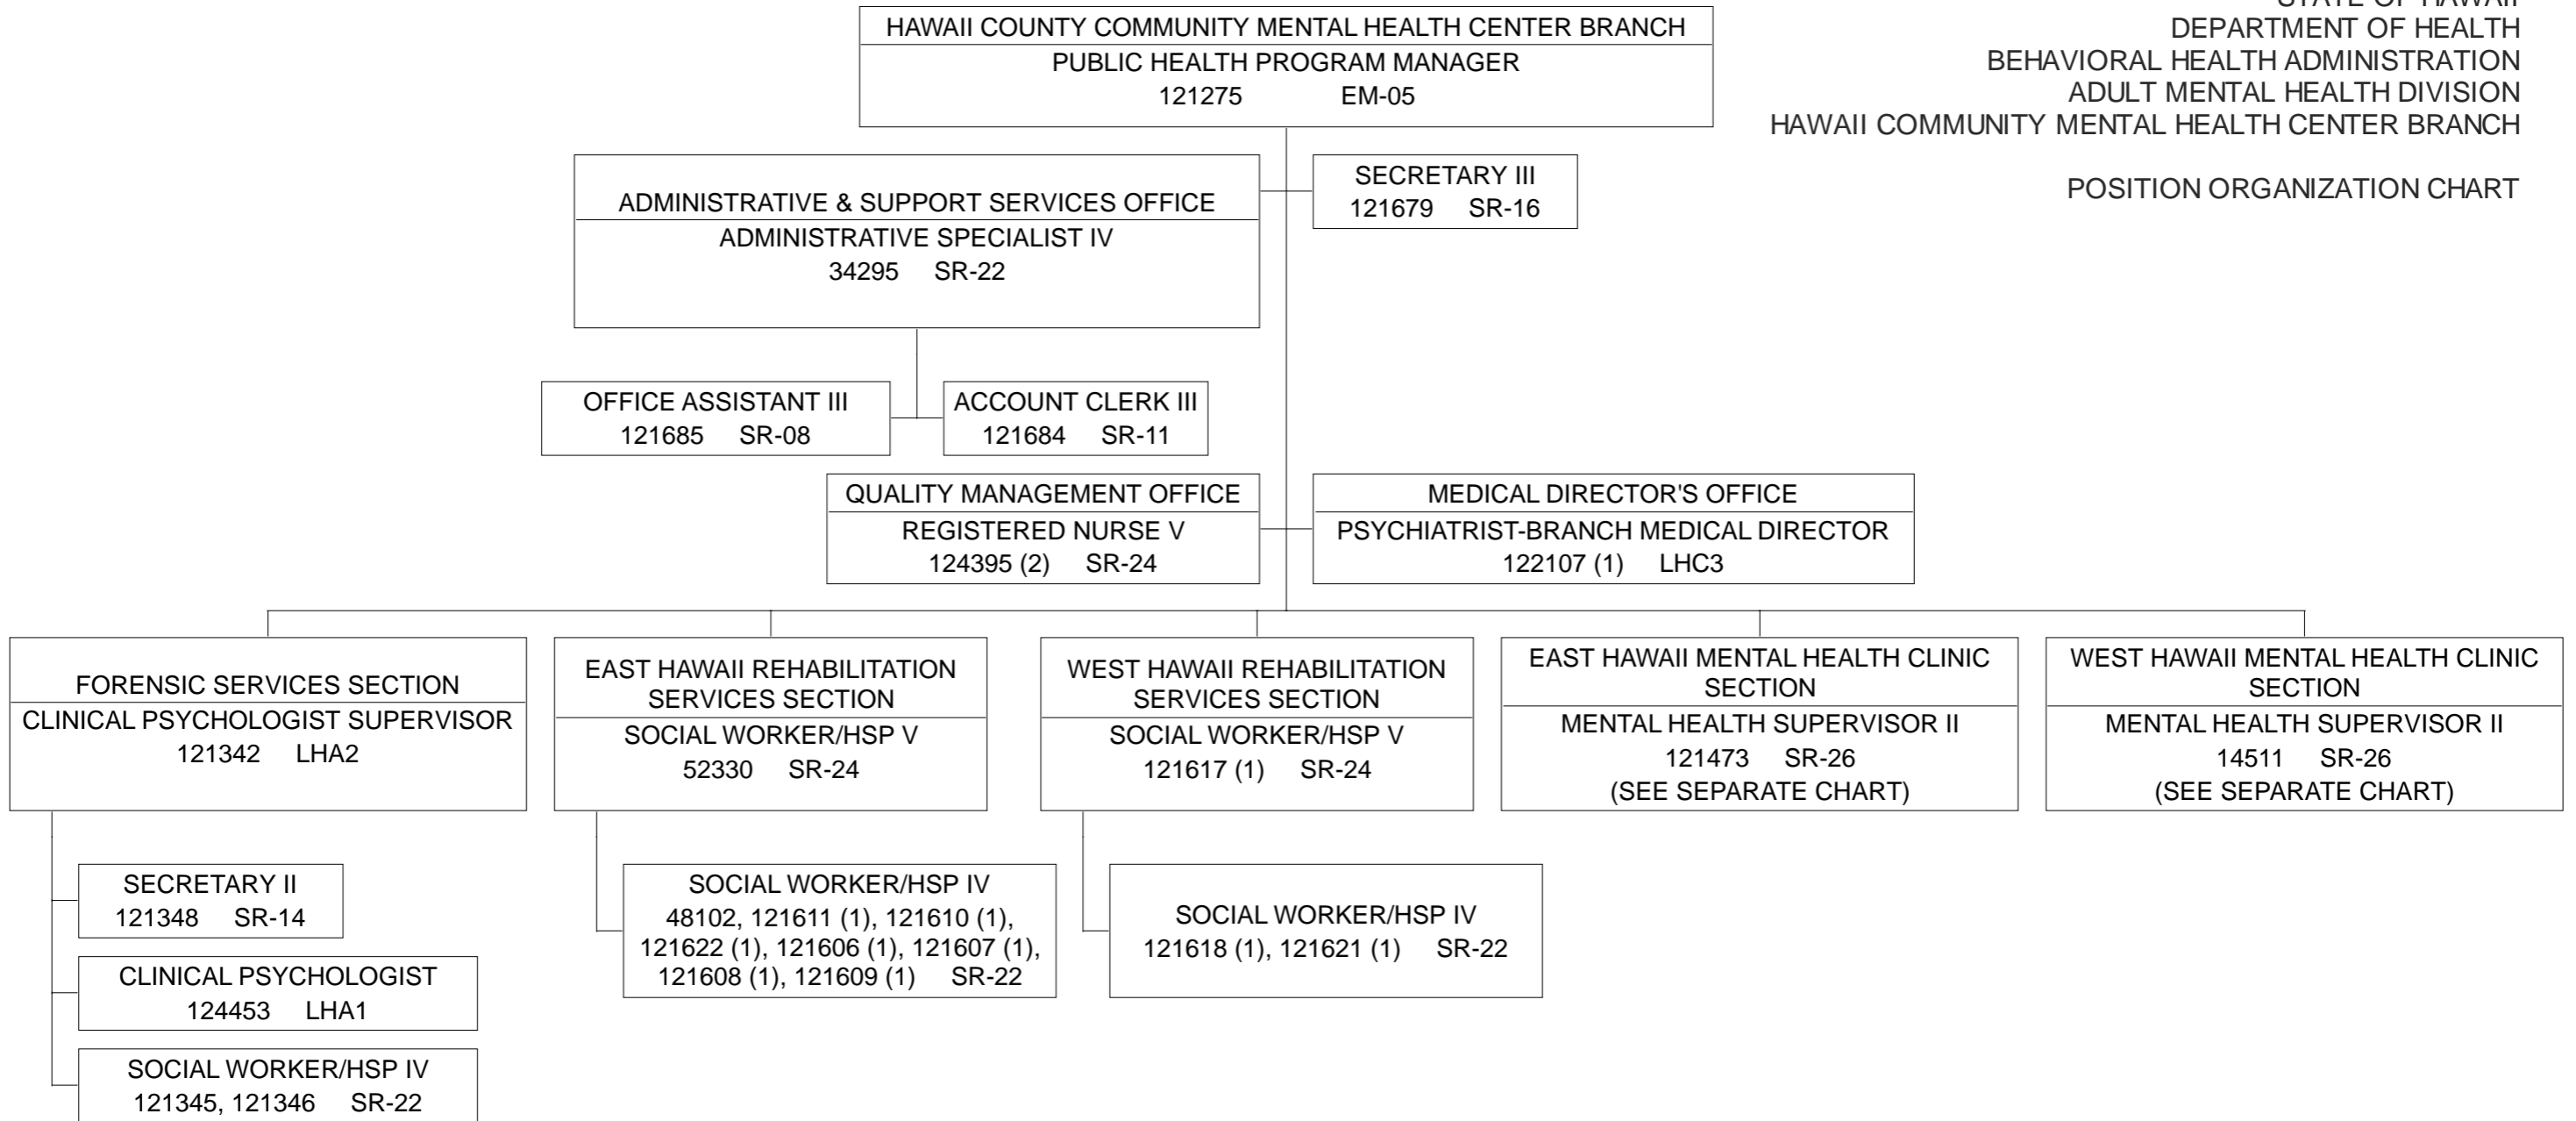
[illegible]
DEPARTMENT OF HEALTH
BEHAVIORAL HEALTH ADMINISTRATION
ADULT MENTAL HEALTH DIVISION
HAWAII COMMUNITY MENTAL HEALTH CENTER BRANCH

POSITION ORGANIZATION CHART

HAWAII COUNTY COMMUNITY MENTAL HEALTH CENTER BRANCH
PUBLIC HEALTH PROGRAM MANAGER
121275 EM-05

ADMINISTRATIVE & SUPPORT SERVICES OFFICE
ADMINISTRATIVE SPECIALIST IV
34295 SR-22

SECRETARY III
121679 SR-16

OFFICE ASSISTANT III
121685 SR-08

ACCOUNT CLERK III
121684 SR-11

QUALITY MANAGEMENT OFFICE
REGISTERED NURSE V
124395 (2) SR-24

MEDICAL DIRECTOR'S OFFICE
PSYCHIATRIST-BRANCH MEDICAL DIRECTOR
122107 (1) LHC3

FORENSIC SERVICES SECTION
CLINICAL PSYCHOLOGIST SUPERVISOR
121342 LHA2

EAST HAWAII REHABILITATION SERVICES SECTION
SOCIAL WORKER/HSP V
52330 SR-24

WEST HAWAII REHABILITATION SERVICES SECTION
SOCIAL WORKER/HSP V
121617 (1) SR-24

EAST HAWAII MENTAL HEALTH CLINIC SECTION
MENTAL HEALTH SUPERVISOR II
121473 SR-26
(SEE SEPARATE CHART)

WEST HAWAII MENTAL HEALTH CLINIC SECTION
MENTAL HEALTH SUPERVISOR II
14511 SR-26
(SEE SEPARATE CHART)

SECRETARY II
121348 SR-14

CLINICAL PSYCHOLOGIST
124453 LHA1

SOCIAL WORKER/HSP IV
121345, 121346 SR-22

SOCIAL WORKER/HSP IV
48102, 121611 (1), 121610 (1), 121622 (1), 121606 (1), 121607 (1), 121608 (1), 121609 (1) SR-22

SOCIAL WORKER/HSP IV
121618 (1), 121621 (1) SR-22